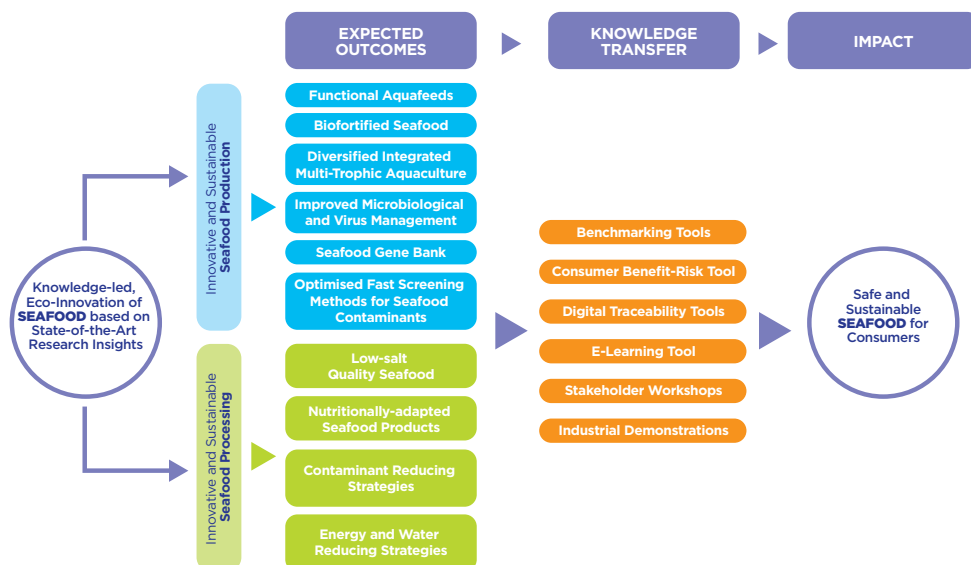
EXPECTED OUTCOMES

KNOWLEDGE TRANSFER

IMPACT

Knowledge-led, Eco-Innovation of SEAFOOD based on State-of-the-Art Research Insights

Innovative and Sustainable Seafood Production

Functional Aquafeeds

Biofortified Seafood

Diversified Integrated Multi-Trophic Aquaculture

Improved Microbiological and Virus Management

Seafood Gene Bank

Optimised Fast Screening Methods for Seafood Contaminants

Innovative and Sustainable Seafood Processing

Low-salt Quality Seafood

Nutritionally-adapted Seafood Products

Contaminant Reducing Strategies

Energy and Water Reducing Strategies

Benchmarking Tools

Consumer Benefit-Risk Tool

Digital Traceability Tools

E-Learning Tool

Stakeholder Workshops

Industrial Demonstrations

Safe and Sustainable SEAFOOD for Consumers